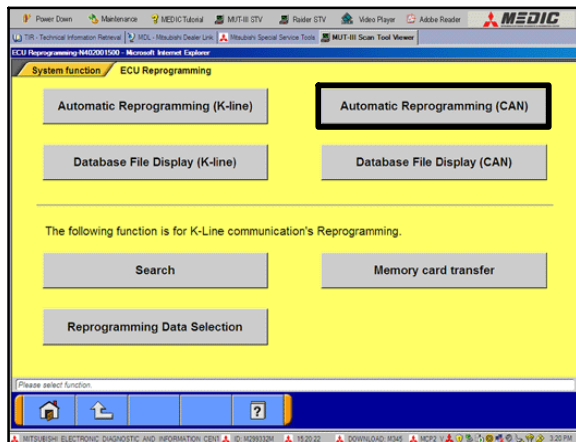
Power Down Maintenance MEDIC Tutorial MUT-III STV Raider STV Video Player Adobe Reader MEDIC

TIR - Technical Information Retrieval MDL - Mitsubishi Dealer Link Mitsubishi Special Service Tools MUT-III Scan Tool Viewer

ECU Reprogramming-N402001500 - Microsoft Internet Explorer

System function ECU Reprogramming

Automatic Reprogramming (K-line)

Automatic Reprogramming (CAN)

Database File Display (K-line)

Database File Display (CAN)

The following function is for K-Line communication's Reprogramming.

Search

Memory card transfer

Reprogramming Data Selection

Please select function.

?

MITSUBISHI ELECTRONIC DIAGNOSTIC AND INFORMATION CEN ID: M299332M 15:20:22 DOWNLOAD: M345 MCP2 3:20 PM